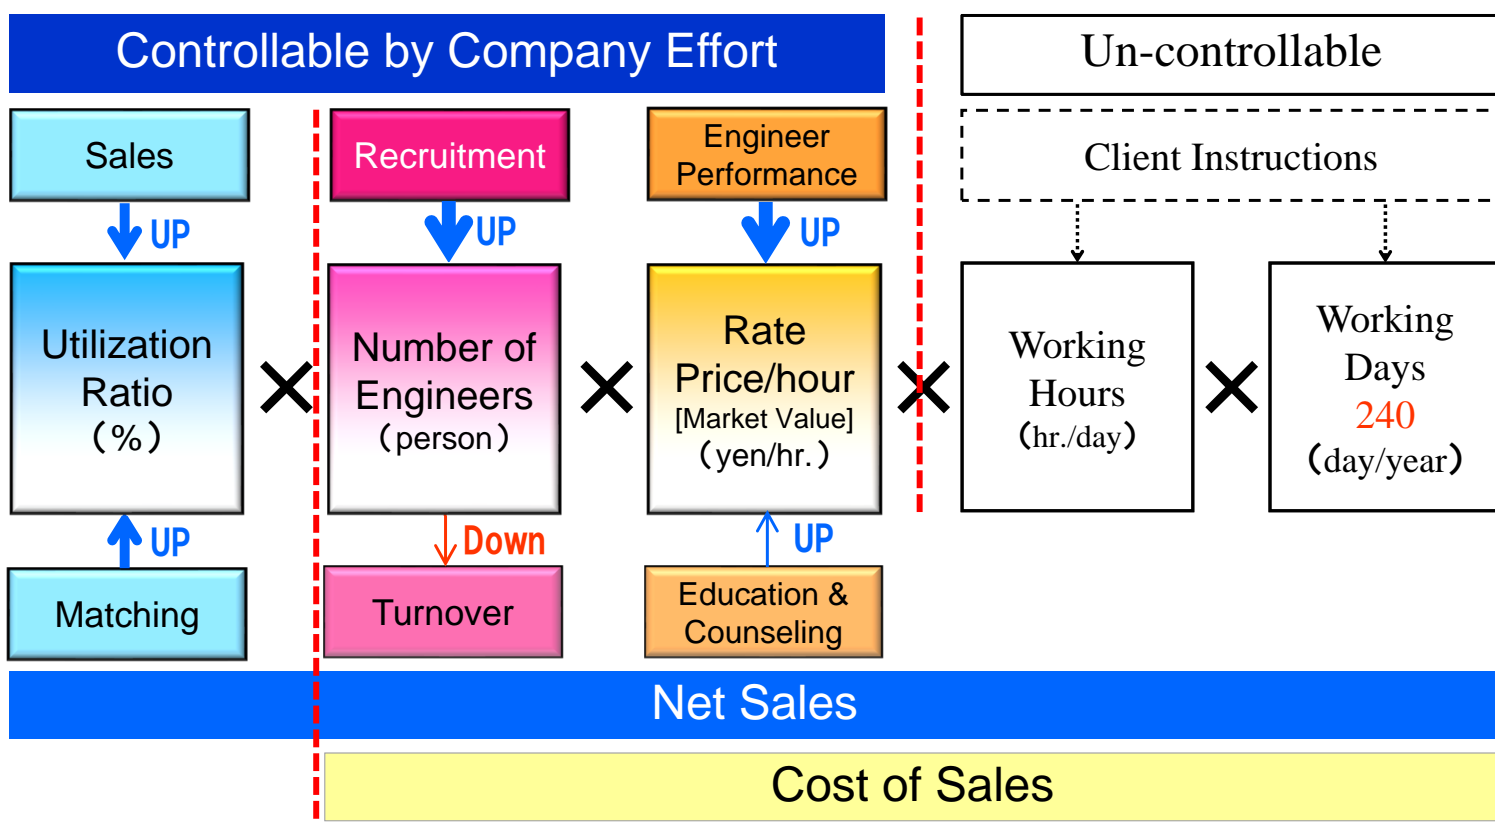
Controllable by Company Effort

Un-controllable

Sales

UP

Utilization Ratio （%）

UP

Matching

×

Recruitment

UP

Number of Engineers （person）

Down

Turnover

×

Engineer Performance

UP

Rate Price/hour [Market Value] （yen/hr.）

UP

Education & Counseling

×

Client Instructions

Working Hours （hr./day）

×

Working Days 240 （day/year）

Net Sales

Cost of Sales